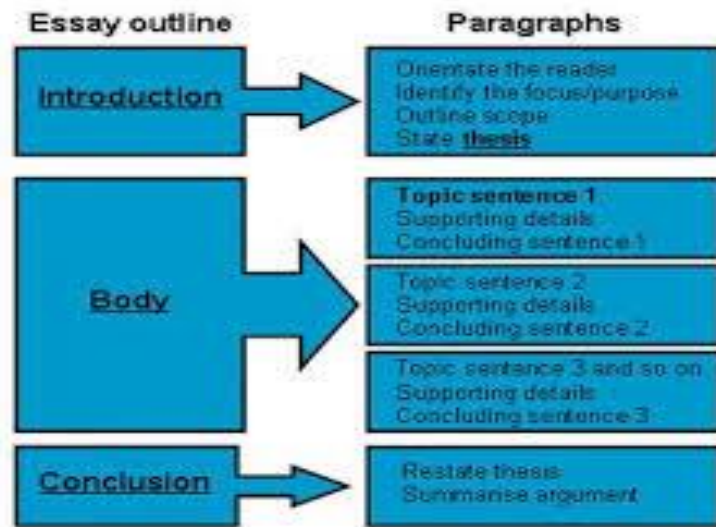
Essay outline

Paragraphs

Introduction

Orientate the reader
Identify the focus/purpose
Outline scope
State thesis

Body

Topic sentence 1
Supporting details
Concluding sentence 1

Topic sentence 2
Supporting details
Concluding sentence 2

Topic sentence 3 and so on
Supporting details
Concluding sentence 3

Conclusion

Restate thesis
Summarise argument